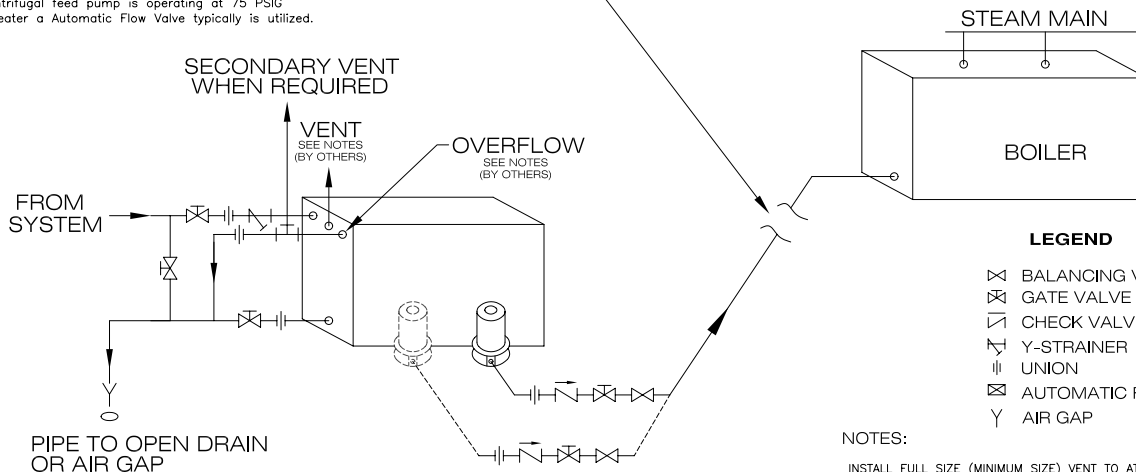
ntrifugal feed pump is operating at 75 PSIG
eater a Automatic Flow Valve typically is utilized.

SECONDARY VENT WHEN REQUIRED

VENT
SEE NOTES
(BY OTHERS)

OVERFLOW
SEE NOTES
(BY OTHERS)

FROM SYSTEM

PIPE TO OPEN DRAIN OR AIR GAP

STEAM MAIN

BOILER

LEGEND

BALANCING V
GATE VALVE
CHECK VALV
Y-STRAINER
UNION
AUTOMATIC F
AIR GAP

NOTES:

INSTALL FULL SIZE (MINIMUM SIZE) VENT TO AT